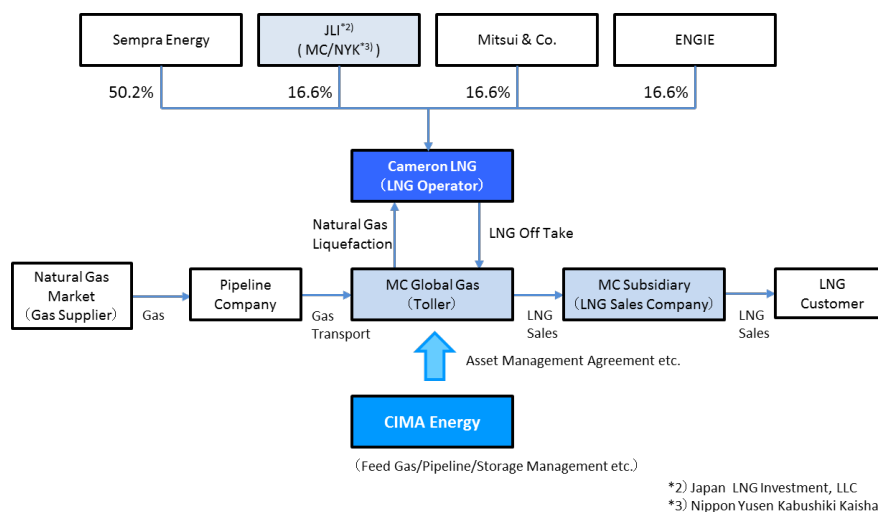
Sempra Energy

JLI$^{*2)}$
( MC/NYK$^{*3)}$ )

Mitsui & Co.

ENGIE

50.2%

16.6%

16.6%

16.6%

Cameron LNG
(LNG Operator)

Natural Gas Liquefaction

LNG Off Take

Natural Gas Market
(Gas Supplier)

Gas

Pipeline Company

Gas Transport

MC Global Gas
(Toller)

LNG Sales

MC Subsidiary
(LNG Sales Company)

LNG Sales

LNG Customer

Asset Management Agreement etc.

CIMA Energy

(Feed Gas/Pipeline/Storage Management etc.)

*2) Japan LNG Investment, LLC
*3) Nippon Yusen Kabushiki Kaisha